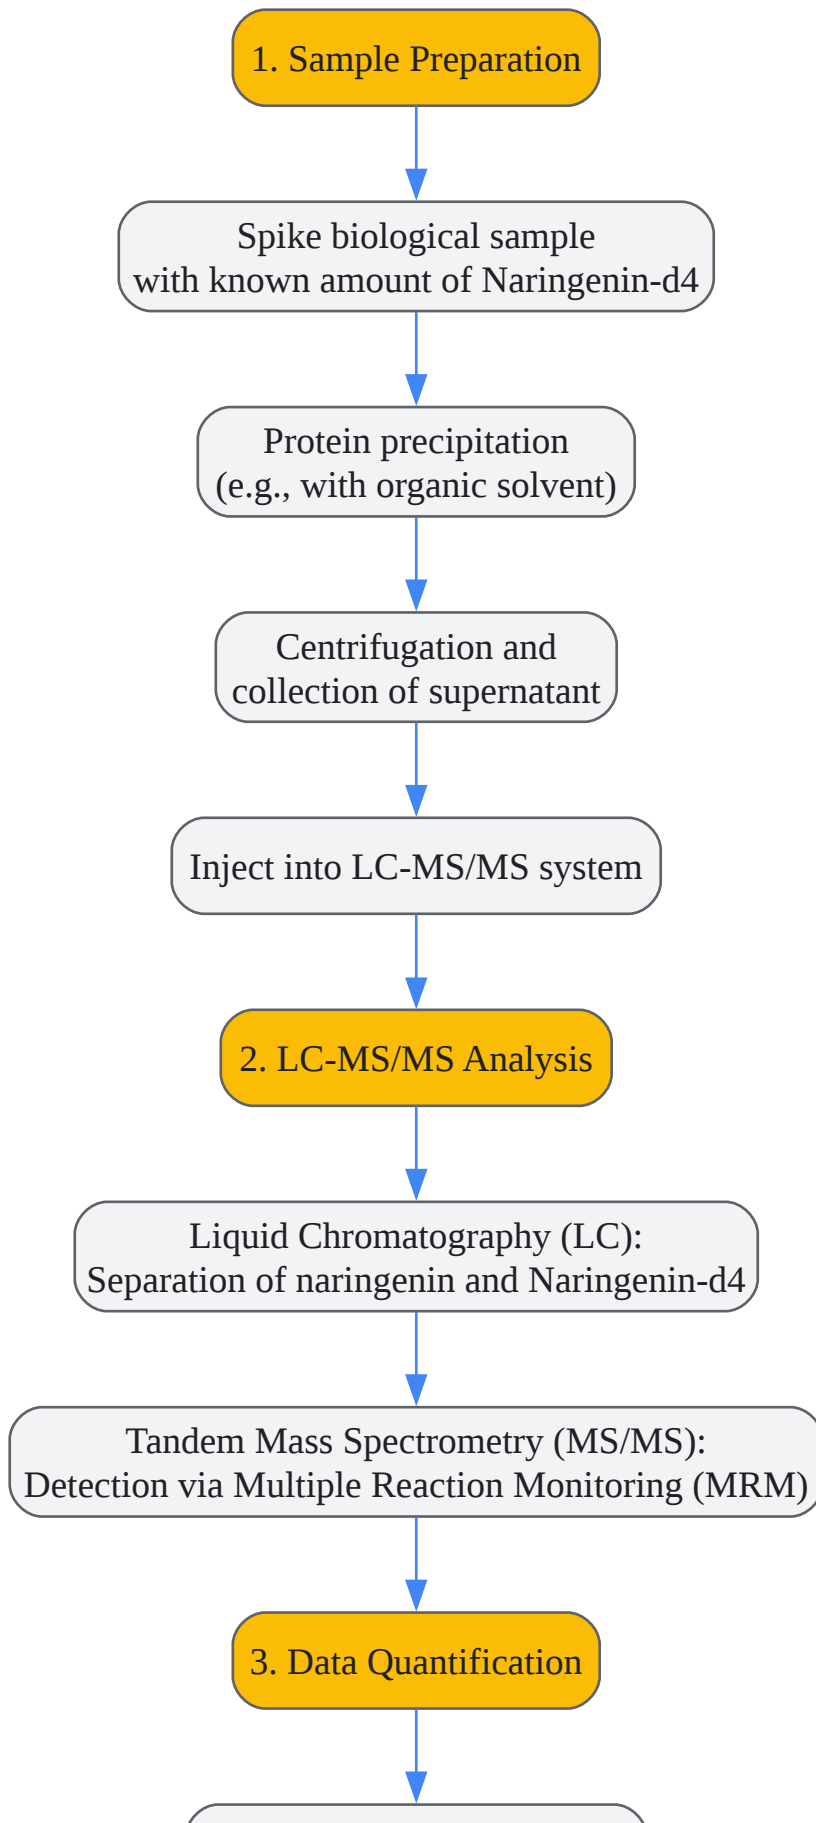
1. Sample Preparation

Spike biological sample with known amount of Naringenin-d4

Protein precipitation (e.g., with organic solvent)

Centrifugation and collection of supernatant

Inject into LC-MS/MS system

2. LC-MS/MS Analysis

Liquid Chromatography (LC): Separation of naringenin and Naringenin-d4

Tandem Mass Spectrometry (MS/MS): Detection via Multiple Reaction Monitoring (MRM)

3. Data Quantification